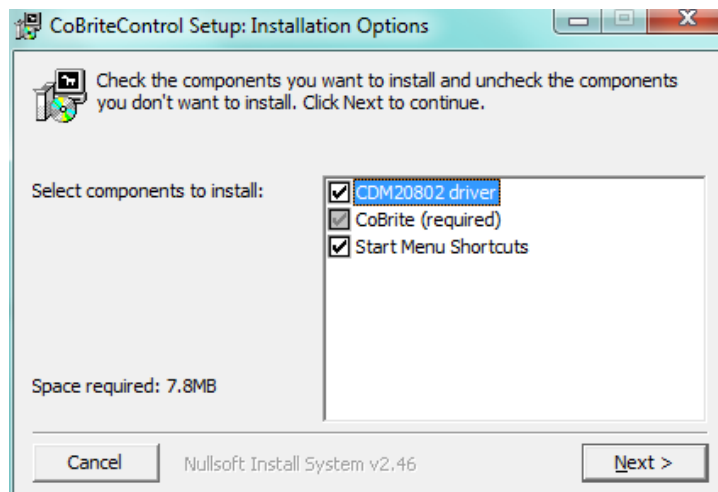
CoBriteControl Setup: Installation Options

Check the components you want to install and uncheck the components you don't want to install. Click Next to continue.

Select components to install:

CDM20802 driver
CoBrite (required)
Start Menu Shortcuts

Space required: 7.8MB

Cancel

Nullsoft Install System v2.46

Next >